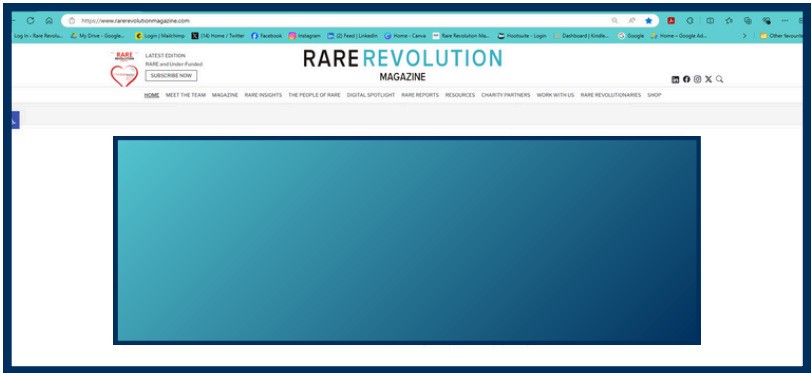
https://www.rarerevolutionmagazine.com

Log In ‹ Rare Revolu... My Drive – Google... Login | Mailchimp (14) Home / Twitter Facebook Instagram (2) Feed | LinkedIn Home - Canva Rare Revolution Ma... Hootsuite - Login Dashboard | Kindle... Google Home – Google Ad... Other favourites

RARE REVOLUTION

LATEST EDITION
RARE and Under-Funded
SUBSCRIBE NOW

RARE REVOLUTION
MAGAZINE

HOME MEET THE TEAM MAGAZINE RARE INSIGHTS THE PEOPLE OF RARE DIGITAL SPOTLIGHT RARE REPORTS RESOURCES CHARITY PARTNERS WORK WITH US RARE REVOLUTIONARIES SHOP